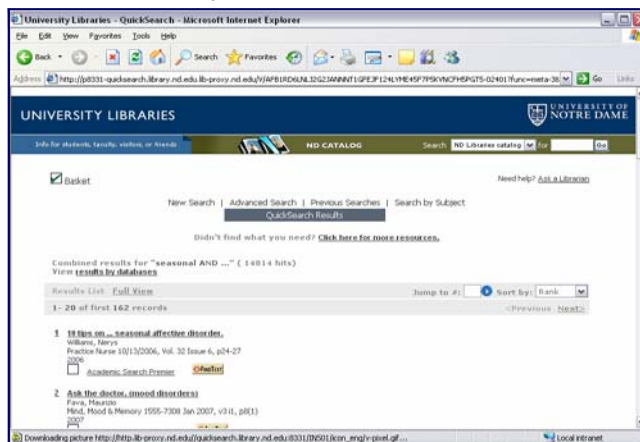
University Libraries - QuickSearch - Microsoft Internet Explorer

File Edit View Favorites Tools Help

Back Search Favorites

Address http://p8331-quicksearch.library.nd.edu.lib-proxy.nd.edu/V/AFB1RD6LNL32G23ANNNT1GPEJF124LYME45P7F5KVNCFH5PGT5-02401?func=meta-36 Go Links

UNIVERSITY LIBRARIES

UNIVERSITY OF NOTRE DAME

Info for students, faculty, visitors, or friends

ND CATALOG

Search ND Libraries catalog for Go

Basket

Need help? Ask a Librarian

New Search | Advanced Search | Previous Searches | Search by Subject

QuickSearch Results

Didn't find what you need? Click here for more resources.

Combined results for "seasonal AND ..." ( 14814 hits)
View results by databases

Results List Full View

Jump to #: Sort by: Rank

1 - 20 of first 162 records

<Previous Next>

1 10 tips on ... seasonal affective disorder.
Williams, Nerys
Practice Nurse 10/13/2006, Vol. 32 Issue 6, p24-27
2006
Academic Search Premier

2 Ask the doctor. (mood disorders)
Fava, Maurizio
Mind, Mood & Memory 1555-7308 Jan 2007, v3 i1, p8(1)
2007

Downloading picture http://hhttp.lib-proxy.nd.edu//quicksearch.library.nd.edu:8331/INS01/icon_eng/v-pixel.gif....

Local intranet